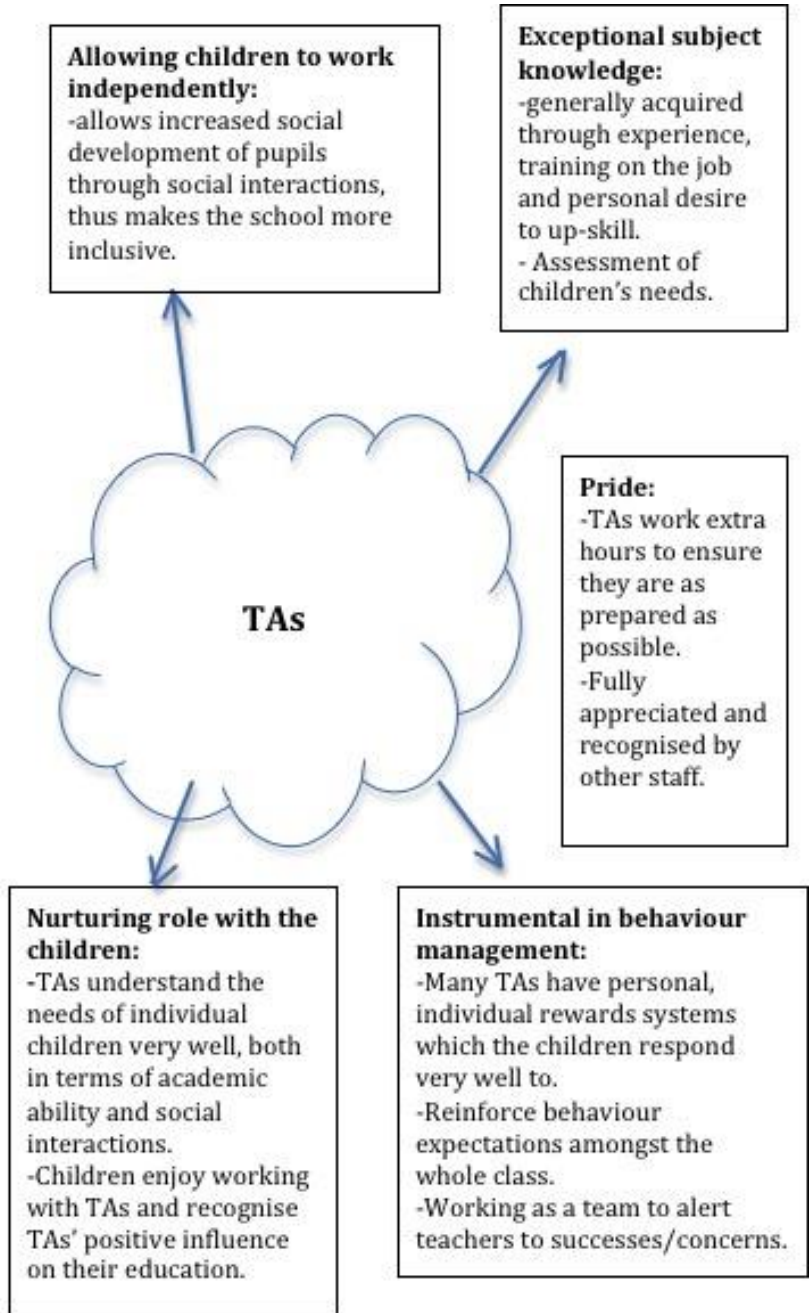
**Allowing children to work independently:**
-allows increased social development of pupils through social interactions, thus makes the school more inclusive.

**Exceptional subject knowledge:**
-generally acquired through experience, training on the job and personal desire to up-skill.
- Assessment of children's needs.

**TAs**

**Pride:**
-TAs work extra hours to ensure they are as prepared as possible.
-Fully appreciated and recognised by other staff.

**Nurturing role with the children:**
-TAs understand the needs of individual children very well, both in terms of academic ability and social interactions.
-Children enjoy working with TAs and recognise TAs' positive influence on their education.

**Instrumental in behaviour management:**
-Many TAs have personal, individual rewards systems which the children respond very well to.
-Reinforce behaviour expectations amongst the whole class.
-Working as a team to alert teachers to successes/concerns.